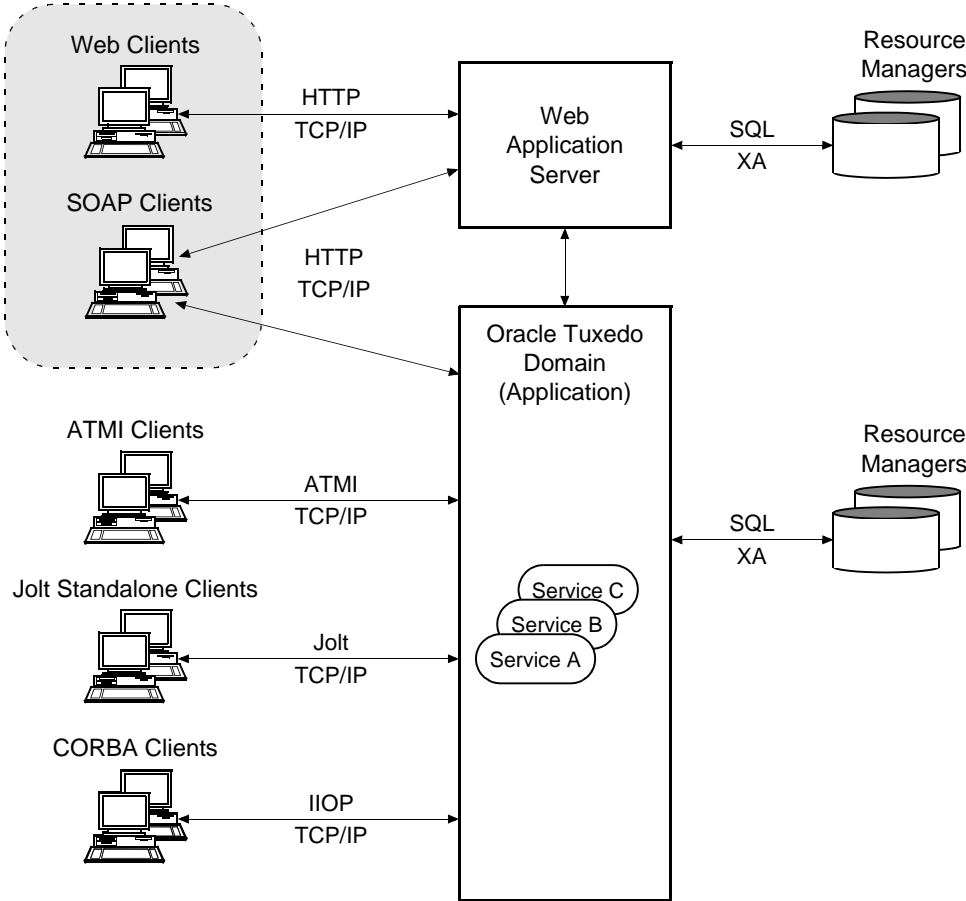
Web Clients

HTTP
TCP/IP

Web
Application
Server

Resource
Managers

SQL
XA

SOAP Clients

HTTP
TCP/IP

Oracle Tuxedo
Domain
(Application)

ATMI Clients

ATMI
TCP/IP

Resource
Managers

SQL
XA

Jolt Standalone Clients

Jolt
TCP/IP

Service C
Service B
Service A

CORBA Clients

IIOP
TCP/IP